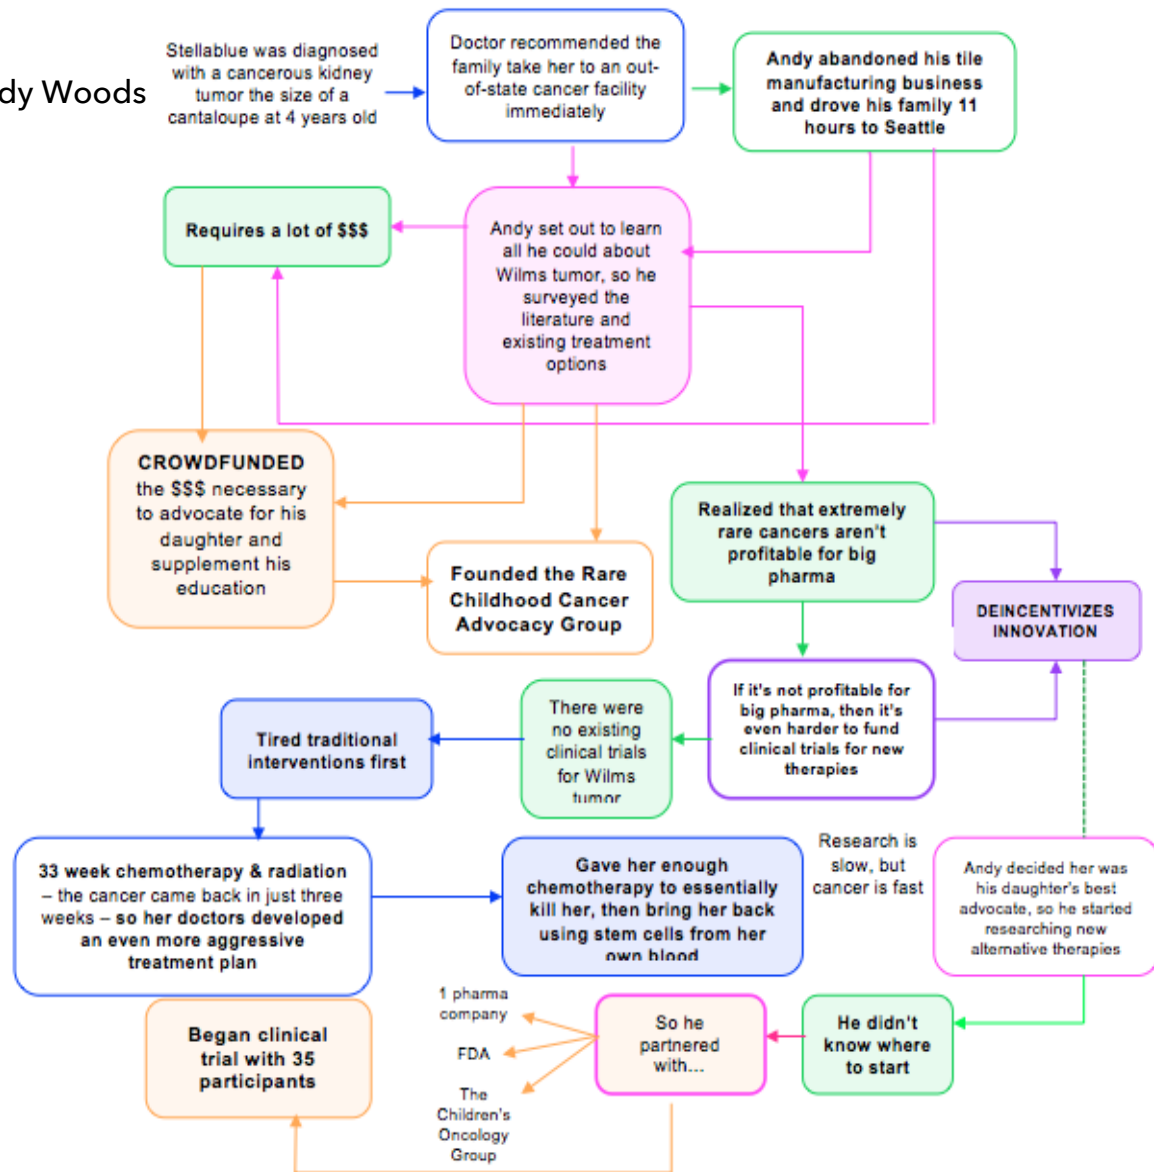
dy Woods

Stellablue was diagnosed with a cancerous kidney tumor the size of a cantaloupe at 4 years old

Doctor recommended the family take her to an out-of-state cancer facility immediately

Andy abandoned his tile manufacturing business and drove his family 11 hours to Seattle

Requires a lot of $$$

Andy set out to learn all he could about Wilms tumor, so he surveyed the literature and existing treatment options

CROWDFUNDED the $$$ necessary to advocate for his daughter and supplement his education

Founded the Rare Childhood Cancer Advocacy Group

Realized that extremely rare cancers aren't profitable for big pharma

DEINCENTIVIZES INNOVATION

If it's not profitable for big pharma, then it's even harder to fund clinical trials for new therapies

There were no existing clinical trials for Wilms tumor

Tired traditional interventions first

33 week chemotherapy & radiation – the cancer came back in just three weeks – so her doctors developed an even more aggressive treatment plan

Gave her enough chemotherapy to essentially kill her, then bring her back using stem cells from her own blood

Research is slow, but cancer is fast

Andy decided her was his daughter's best advocate, so he started researching new alternative therapies

He didn't know where to start

So he partnered with...

1 pharma company

FDA

The Children's Oncology Group

Began clinical trial with 35 participants